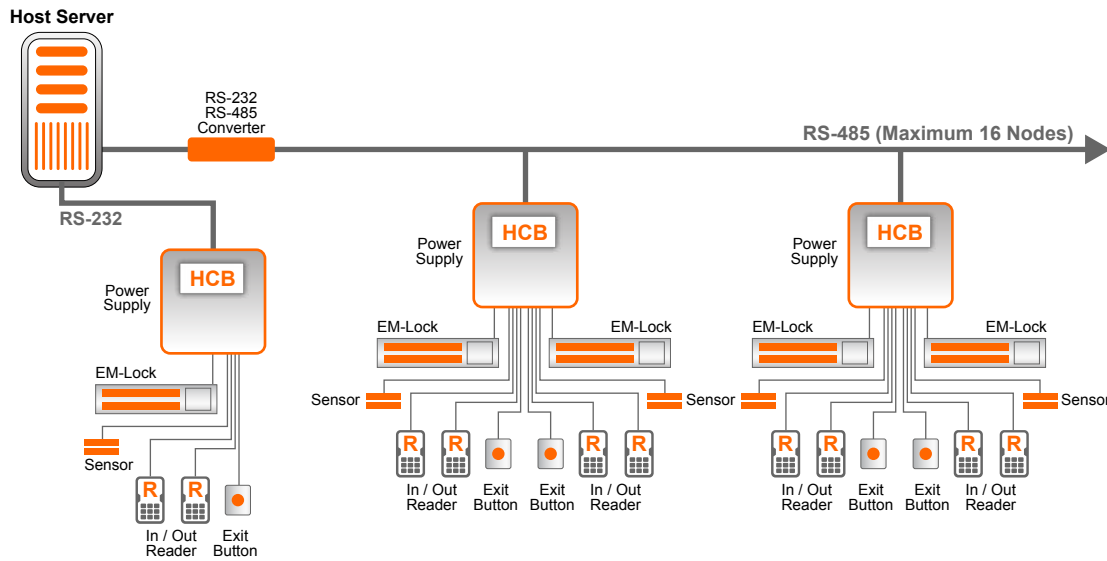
Host Server

RS-232
RS-485
Converter

RS-485 (Maximum 16 Nodes)

RS-232

Power Supply

HCB

EM-Lock

Sensor

R R

In / Out Reader

Exit Button

Power Supply

HCB

EM-Lock

EM-Lock

Sensor

Sensor

R R R R

In / Out Reader

Exit Button

Exit Button

In / Out Reader

Power Supply

HCB

EM-Lock

EM-Lock

Sensor

R R R R

In / Out Reader

Exit Button

Exit Button

In / Out Reader